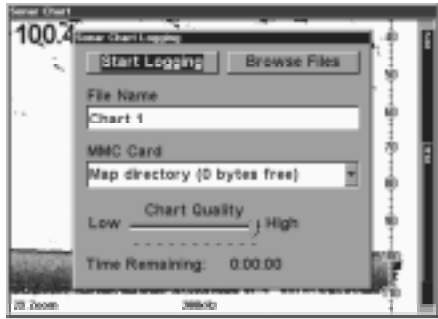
Sonar Chart

100.4

Sonar Chart Logging

Start Logging

Browse Files

File Name

Chart 1

MMC Card

Map directory (0 bytes free)

Low

Chart Quality

High

Time Remaining:

0:00:00

40

50

60

70

80

90

100

110

2X Zoom

200kHz